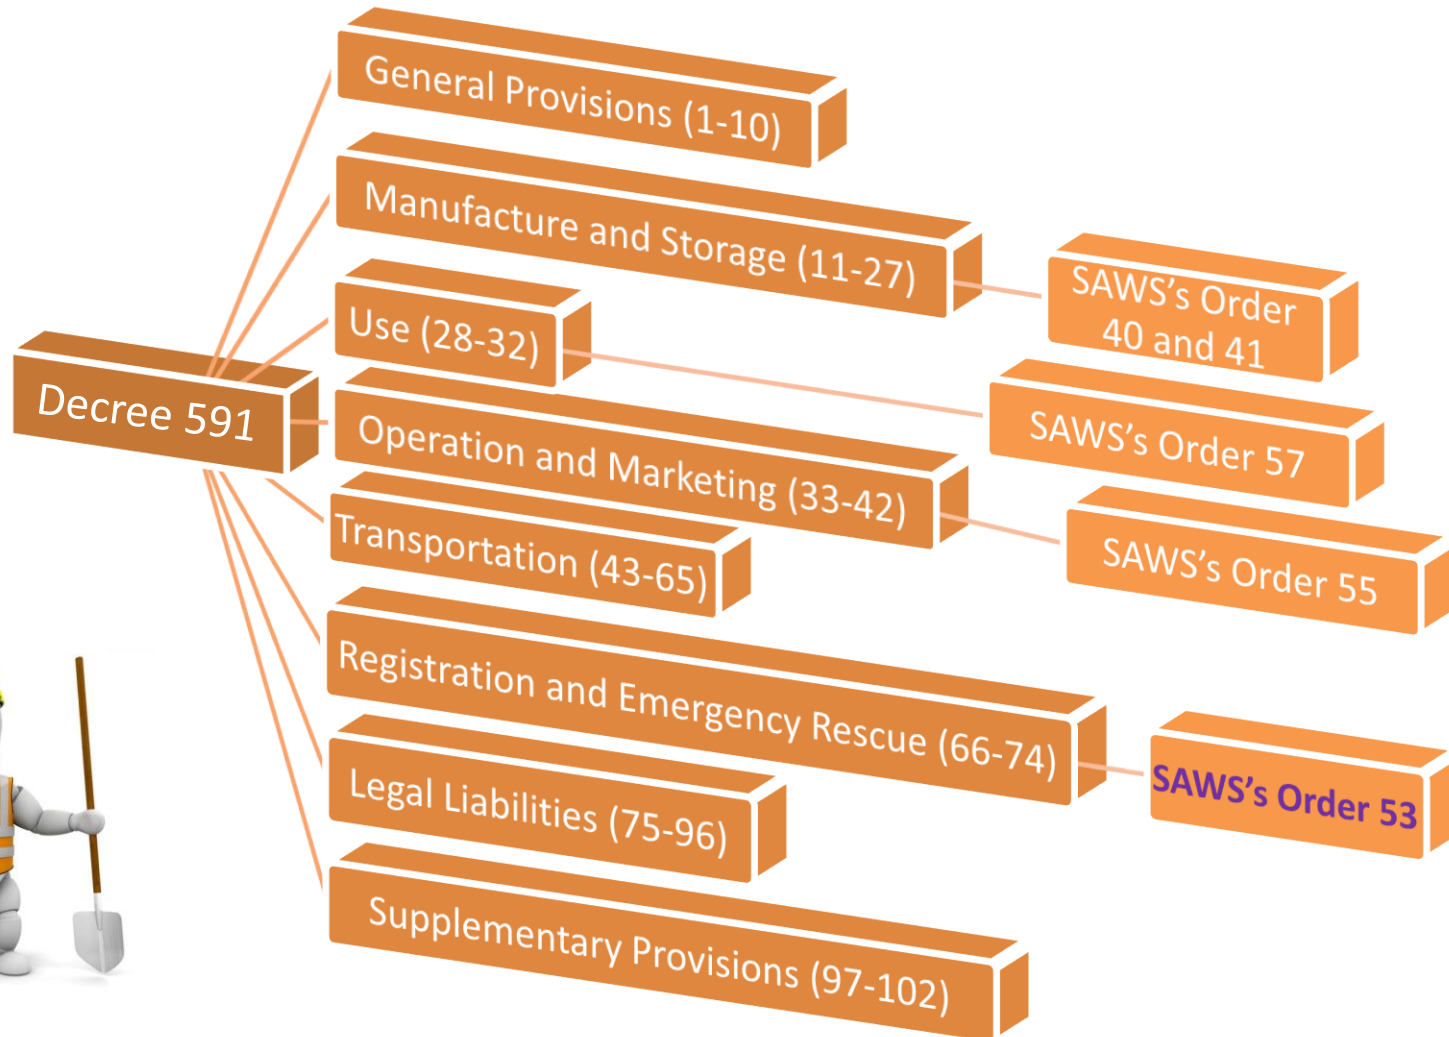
Decree 591

General Provisions (1-10)

Manufacture and Storage (11-27)

SAWS's Order 40 and 41

Use (28-32)

SAWS's Order 57

Operation and Marketing (33-42)

SAWS's Order 55

Transportation (43-65)

Registration and Emergency Rescue (66-74)

SAWS's Order 53

Legal Liabilities (75-96)

Supplementary Provisions (97-102)